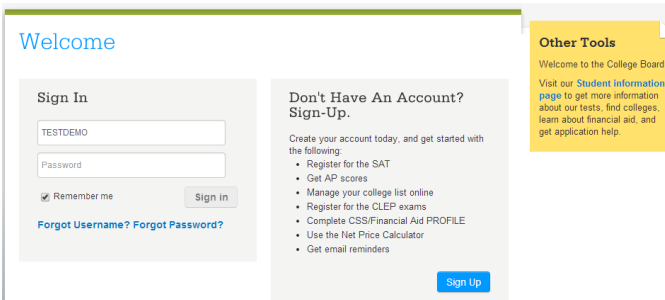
Welcome

Sign In

TESTDEMO

Password

Remember me

Sign in

Forgot Username? Forgot Password?

Don't Have An Account? Sign-Up.

Create your account today, and get started with the following:

- Register for the SAT
- Get AP scores
- Manage your college list online
- Register for the CLEP exams
- Complete CSS/Financial Aid PROFILE
- Use the Net Price Calculator
- Get email reminders

Sign Up

Other Tools

Welcome to the College Board

Visit our Student information page to get more information about our tests, find colleges, learn about financial aid, and get application help.